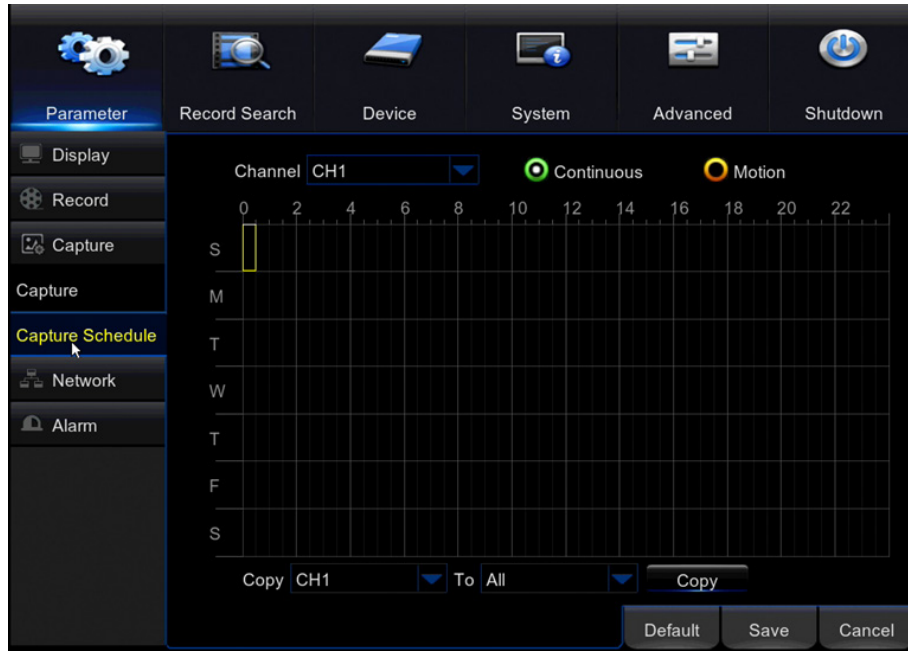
Parameter Record Search Device System Advanced Shutdown

Display
Record
Capture
Capture
Capture Schedule
Network
Alarm

Channel CH1
Continuous
Motion

0 2 4 6 8 10 12 14 16 18 20 22

S
M
T
W
T
F
S

Copy CH1 To All Copy

Default Save Cancel